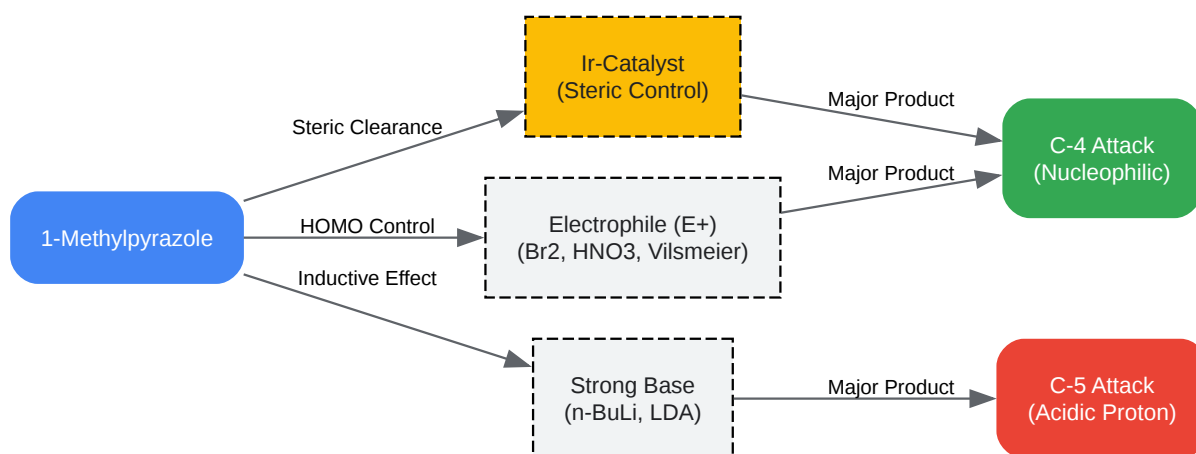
1-Methylpyrazole

Steric Clearance

HOMO Control

Inductive Effect

Ir-Catalyst
(Steric Control)

Electrophile (E+)
(Br2, HNO3, Vilsmeier)

Strong Base
(n-BuLi, LDA)

Major Product

Major Product

Major Product

C-4 Attack
(Nucleophilic)

C-5 Attack
(Acidic Proton)